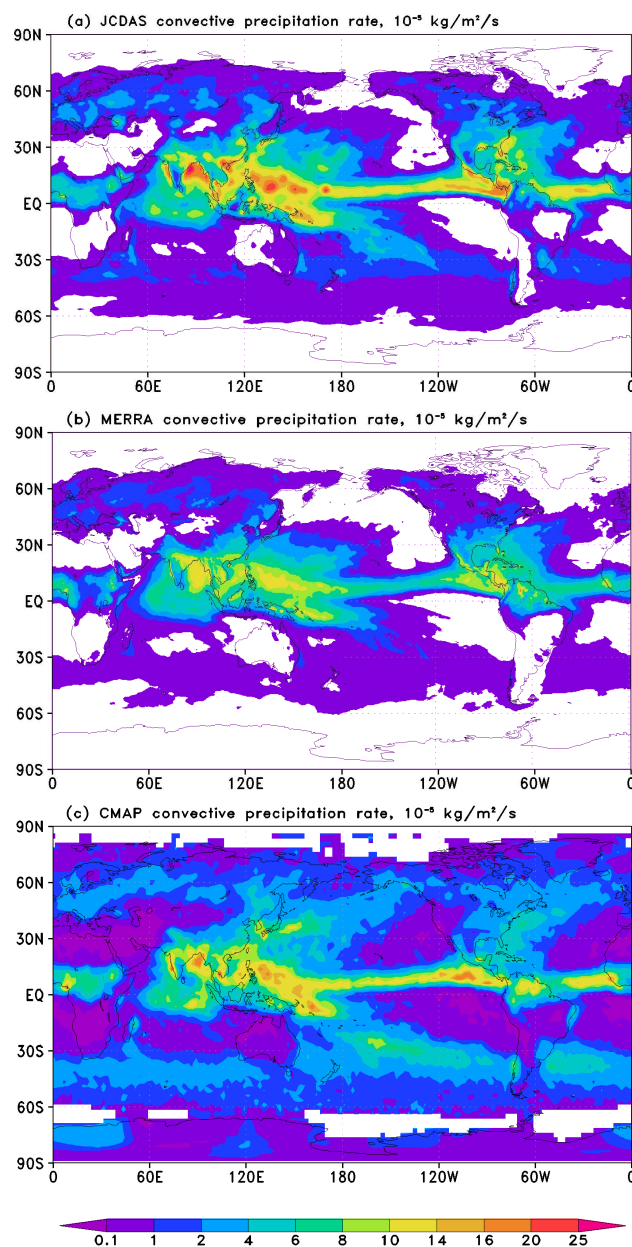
(a) JCDAS convective precipitation rate, $10^{-5}$ kg/m²/s

90N
60N
30N
EQ
30S
60S
90S
0 60E 120E 180 120W 60W 0

(b) MERRA convective precipitation rate, $10^{-5}$ kg/m²/s

90N
60N
30N
EQ
30S
60S
90S
0 60E 120E 180 120W 60W 0

(c) CMAP convective precipitation rate, $10^{-5}$ kg/m²/s

90N
60N
30N
EQ
30S
60S
90S
0 60E 120E 180 120W 60W 0

0.1 1 2 4 6 8 10 14 16 20 25